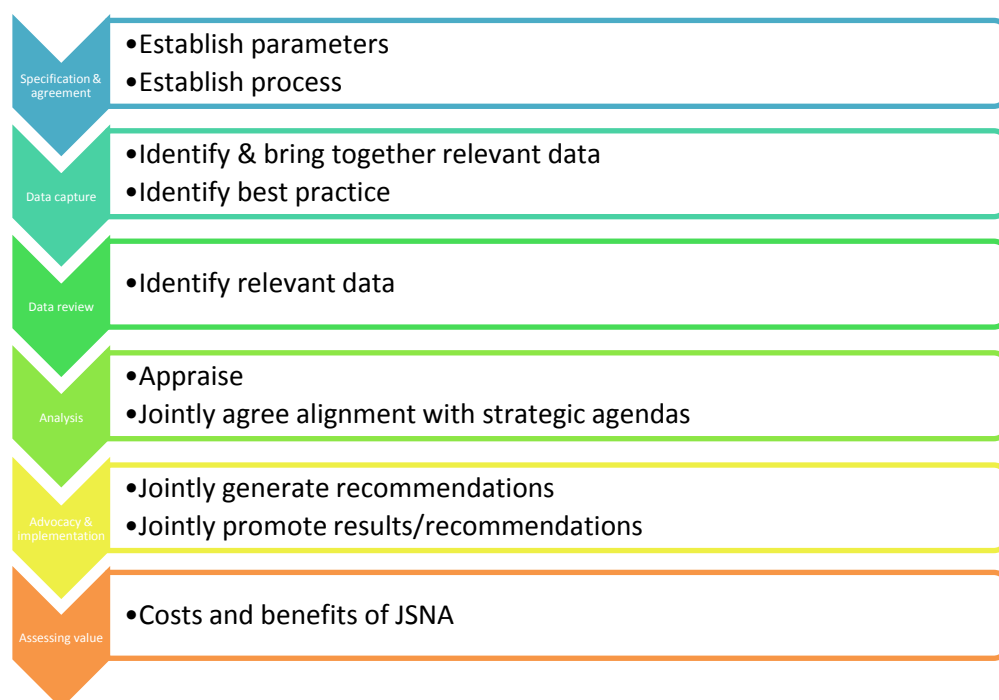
Specification & agreement

•Establish parameters
•Establish process

Data capture

•Identify & bring together relevant data
•Identify best practice

Data review

•Identify relevant data

Analysis

•Appraise
•Jointly agree alignment with strategic agendas

Advocacy & implementation

•Jointly generate recommendations
•Jointly promote results/recommendations

Assessing value

•Costs and benefits of JSNA